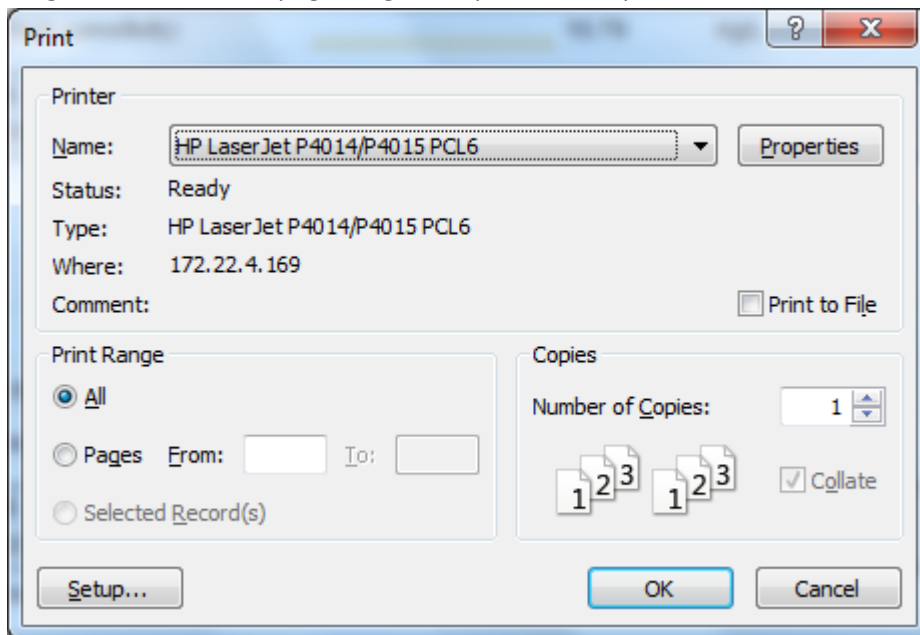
Print

?

x

Printer

Name: HP LaserJet P4014/P4015 PCL6

Properties

Status: Ready

Type: HP LaserJet P4014/P4015 PCL6

Where: 172.22.4.169

Comment:

Print to File

Print Range

All

Pages From: To:

Selected Record(s)

Copies

Number of Copies: 1

1 2 3 1 2 3

Collate

Setup...

OK

Cancel